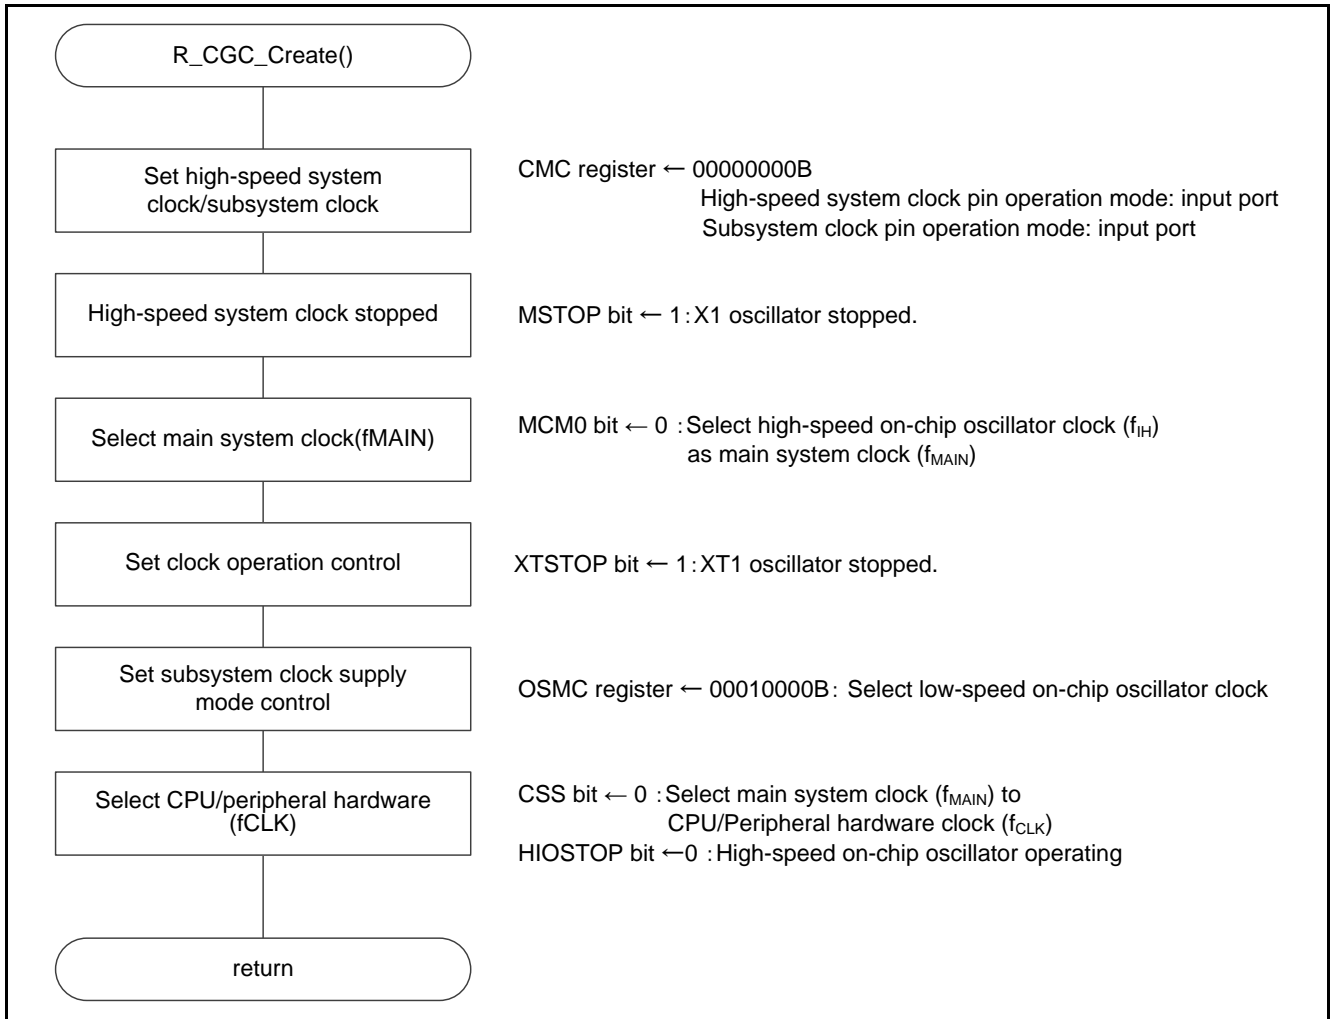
R_CGC_Create()

Set high-speed system clock/subsystem clock

CMC register ← 00000000B
High-speed system clock pin operation mode: input port
Subsystem clock pin operation mode: input port

High-speed system clock stopped

MSTOP bit ← 1 : X1 oscillator stopped.

Select main system clock(fMAIN)

MCM0 bit ← 0 : Select high-speed on-chip oscillator clock ($f_{IH}$) as main system clock ($f_{MAIN}$)

Set clock operation control

XTSTOP bit ← 1 : XT1 oscillator stopped.

Set subsystem clock supply mode control

OSMC register ← 00010000B : Select low-speed on-chip oscillator clock

Select CPU/peripheral hardware (fCLK)

CSS bit ← 0 : Select main system clock ($f_{MAIN}$) to CPU/Peripheral hardware clock ($f_{CLK}$)
HIOSTOP bit ←0 : High-speed on-chip oscillator operating

return